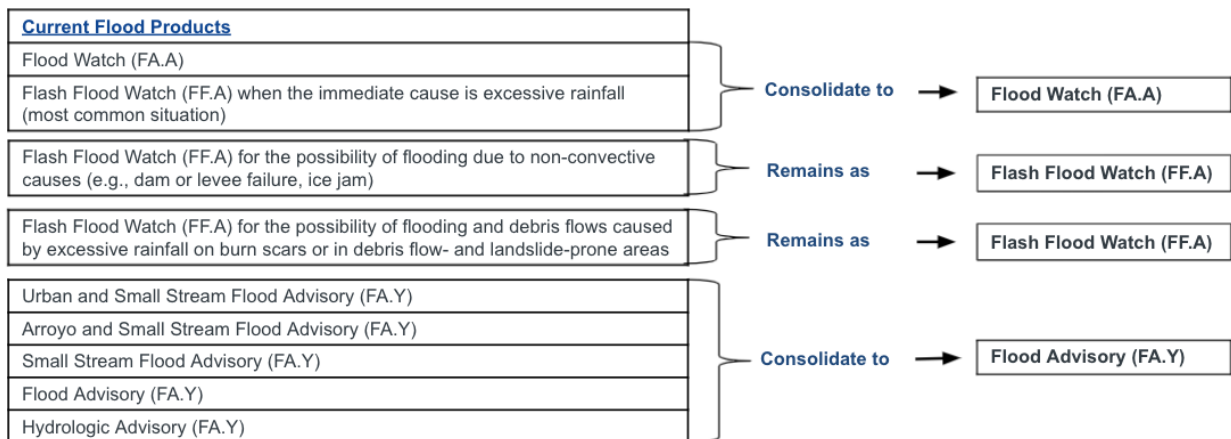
Current Flood Products

Flood Watch (FA.A)

Flash Flood Watch (FF.A) when the immediate cause is excessive rainfall (most common situation)

Consolidate to → Flood Watch (FA.A)

Flash Flood Watch (FF.A) for the possibility of flooding due to non-convective causes (e.g., dam or levee failure, ice jam)

Remains as → Flash Flood Watch (FF.A)

Flash Flood Watch (FF.A) for the possibility of flooding and debris flows caused by excessive rainfall on burn scars or in debris flow- and landslide-prone areas

Remains as → Flash Flood Watch (FF.A)

Urban and Small Stream Flood Advisory (FA.Y)

Arroyo and Small Stream Flood Advisory (FA.Y)

Small Stream Flood Advisory (FA.Y)

Flood Advisory (FA.Y)

Hydrologic Advisory (FA.Y)

Consolidate to → Flood Advisory (FA.Y)